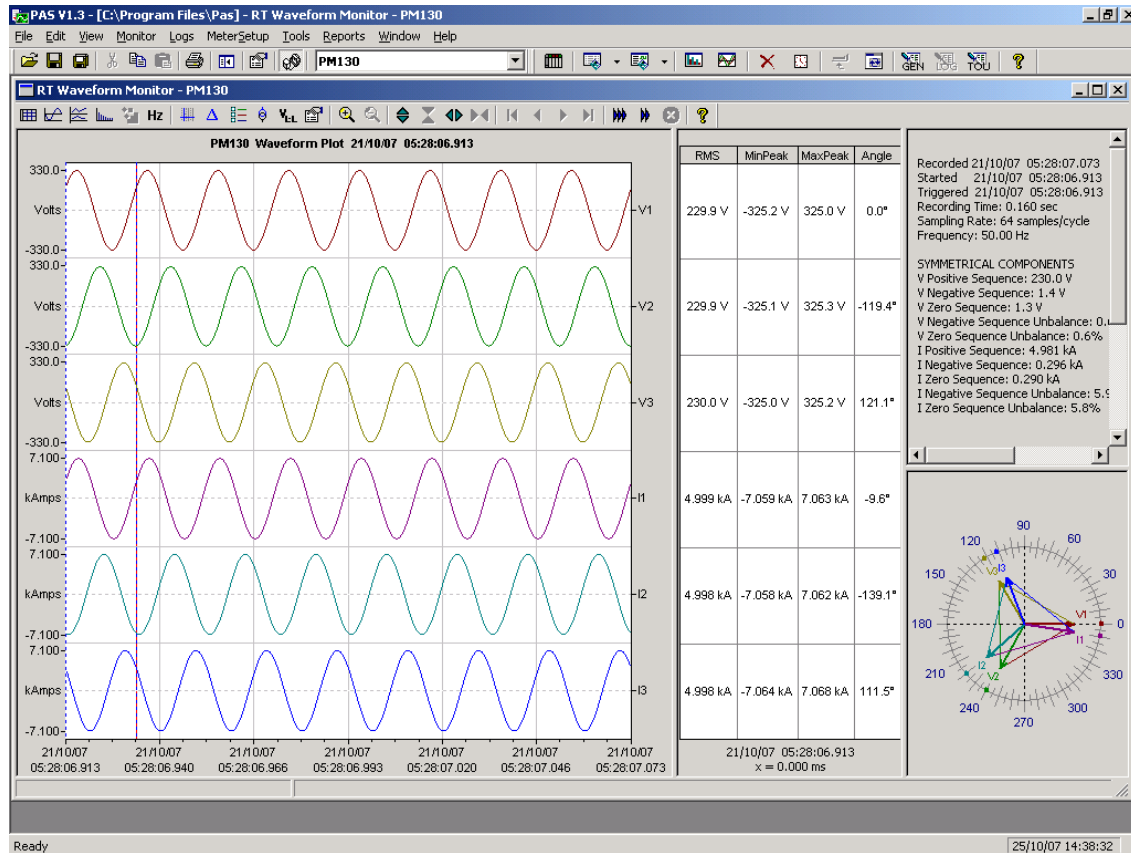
PAS V1.3 - [C:\Program Files\Pas] - RT Waveform Monitor - PM130

File Edit View Monitor Logs MeterSetup Tools Reports Window Help

PM130

GEN LOG TOU

RT Waveform Monitor - PM130

Hz

PM130 Waveform Plot 21/10/07 05:28:06.913

330.0
Volts
-330.0
330.0
Volts
-330.0
330.0
Volts
-330.0
7.100
kAmps
-7.100
7.100
kAmps
-7.100
7.100
kAmps
-7.100

V1
V2
V3
I1
I2
I3

21/10/07 05:28:06.913
21/10/07 05:28:06.940
21/10/07 05:28:06.966
21/10/07 05:28:06.993
21/10/07 05:28:07.020
21/10/07 05:28:07.046
21/10/07 05:28:07.073

| RMS | MinPeak | MaxPeak | Angle |
|---|---|---|---|
| 229.9 V | -325.2 V | 325.0 V | 0.0° |
| 229.9 V | -325.1 V | 325.3 V | -119.4° |
| 230.0 V | -325.0 V | 325.2 V | 121.1° |
| 4.999 kA | -7.059 kA | 7.063 kA | -9.6° |
| 4.998 kA | -7.058 kA | 7.062 kA | -139.1° |
| 4.998 kA | -7.064 kA | 7.068 kA | 111.5° |

21/10/07 05:28:06.913
x = 0.000 ms

Recorded 21/10/07 05:28:07.073
Started 21/10/07 05:28:06.913
Triggered 21/10/07 05:28:06.913
Recording Time: 0.160 sec
Sampling Rate: 64 samples/cycle
Frequency: 50.00 Hz

SYMMETRICAL COMPONENTS
V Positive Sequence: 230.0 V
V Negative Sequence: 1.4 V
V Zero Sequence: 1.3 V
V Negative Sequence Unbalance: 0.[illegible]
V Zero Sequence Unbalance: 0.6%
I Positive Sequence: 4.981 kA
I Negative Sequence: 0.296 kA
I Zero Sequence: 0.290 kA
I Negative Sequence Unbalance: 5.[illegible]
I Zero Sequence Unbalance: 5.8%

90
60
30
0
330
300
270
240
210
180
150
120
V1
I1
V2
I2
V3
I3

Ready
25/10/07 14:38:32